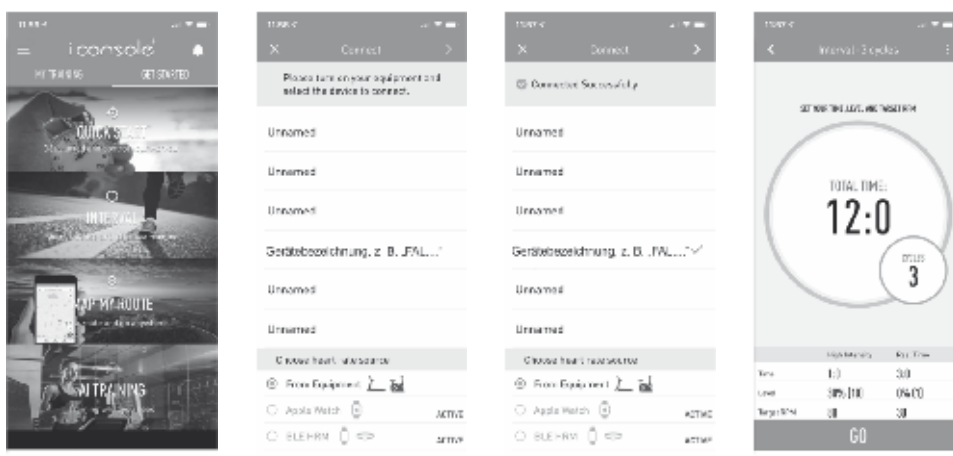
i console

MY TRAINING GET STARTED

QUICK START

INTERVAL

MAP MY ROUTE

AI TRAINING

Connect

Please turn on your equipment and select the device to connect.

Unnamed

Unnamed

Unnamed

Gerätebezeichnung, z. B. „FAL...“

Unnamed

Unnamed

Choose heart rate source

From Equipment

Apple Watch

ACTIVE

BLE HRM

ACTIVE

Connect

Connection Successfully

Unnamed

Unnamed

Unnamed

Gerätebezeichnung, z. B. „FAL...“

Unnamed

Unnamed

Choose heart rate source

From Equipment

Apple Watch

ACTIVE

BLE HRM

ACTIVE

Interval-3 cycles

SET YOUR TIME, LEVEL AND TARGET RPM

TOTAL TIME:

12:0

CYCLES

3

| | High Intensity | Rest Time |
|---|---|---|
| Time | 1:0 | 3:0 |
| Level | 30% (10) | 0% (0) |
| Target RPM | 80 | 30 |

GO